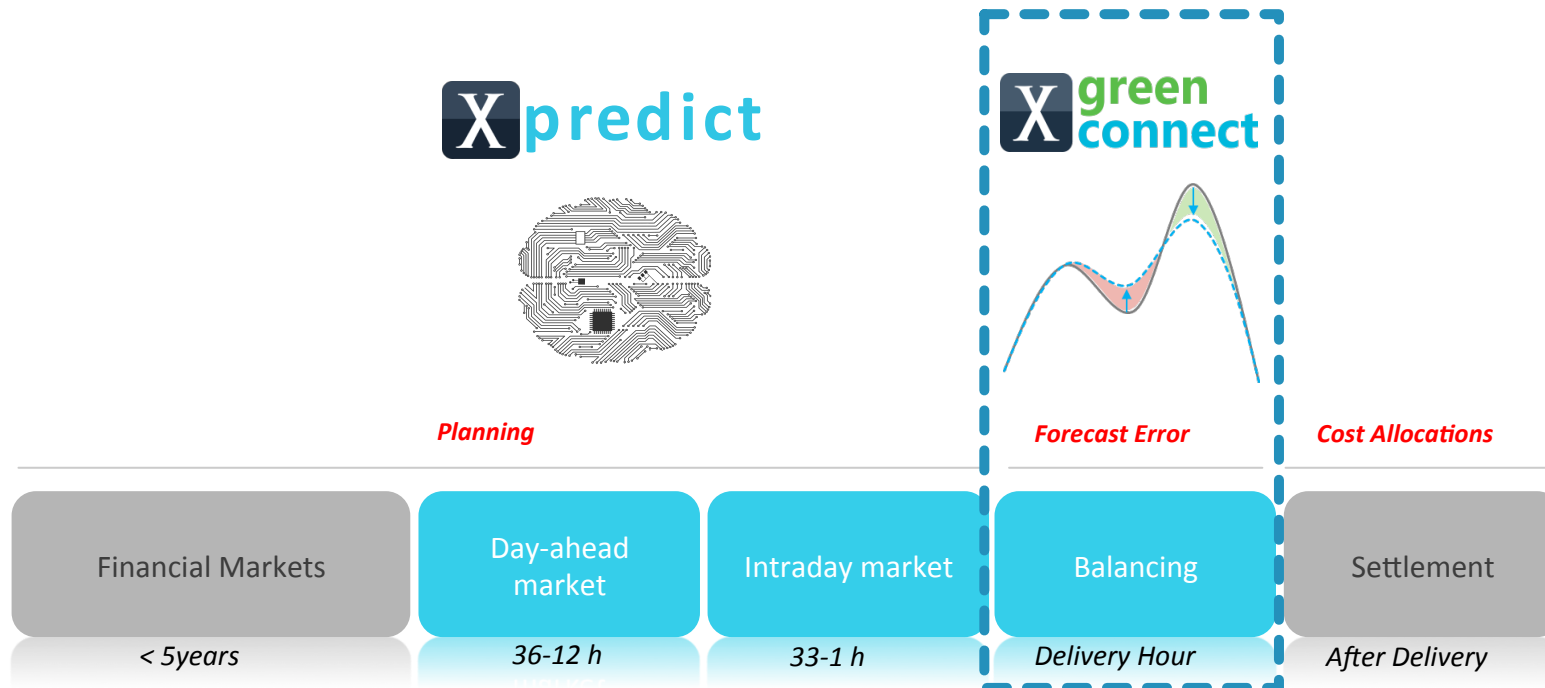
X predict

X green connect

Planning

Forecast Error

Cost Allocations

Financial Markets

Day-ahead market

Intraday market

Balancing

Settlement

< 5years

36-12 h

33-1 h

Delivery Hour

After Delivery